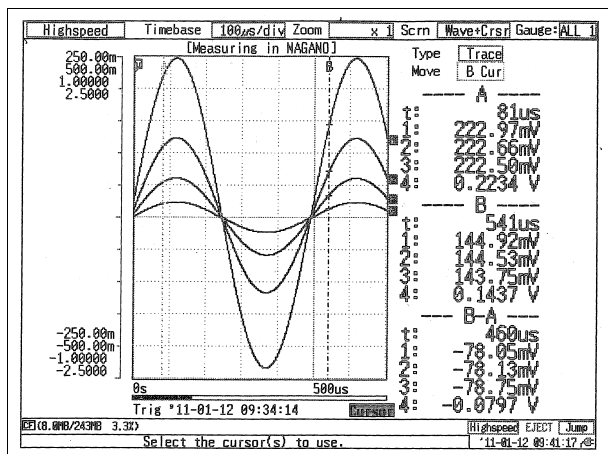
Highspeed | Timebase | 100µs/div | Zoom | x 1 | Scrn | Wave+Crsr | Gauge: | ALL 1

[Measuring in NAGANO]

250.00m
500.00m
1.00000
2.5000

A
B

1
2
3
4

-250.00m
-500.00m
-1.00000
-2.5000

0s
500us
Trig '11-01-12 09:34:14
Cursor

Type | Trace
Move | B Cur

---- A ----
t: 81us
1: 222.97mV
2: 222.66mV
3: 222.50mV
4: 0.2234 V

---- B ----
t: 541us
1: 144.92mV
2: 144.53mV
3: 143.75mV
4: 0.1437 V

---- B-A ----
t: 460us
1: -78.05mV
2: -78.13mV
3: -78.75mV
4: -0.0797 V

CF (8.0MB/243MB 3.3%)
Select the cursor(s) to use.
Highspeed | EJECT | Jump
'11-01-12 09:41:17